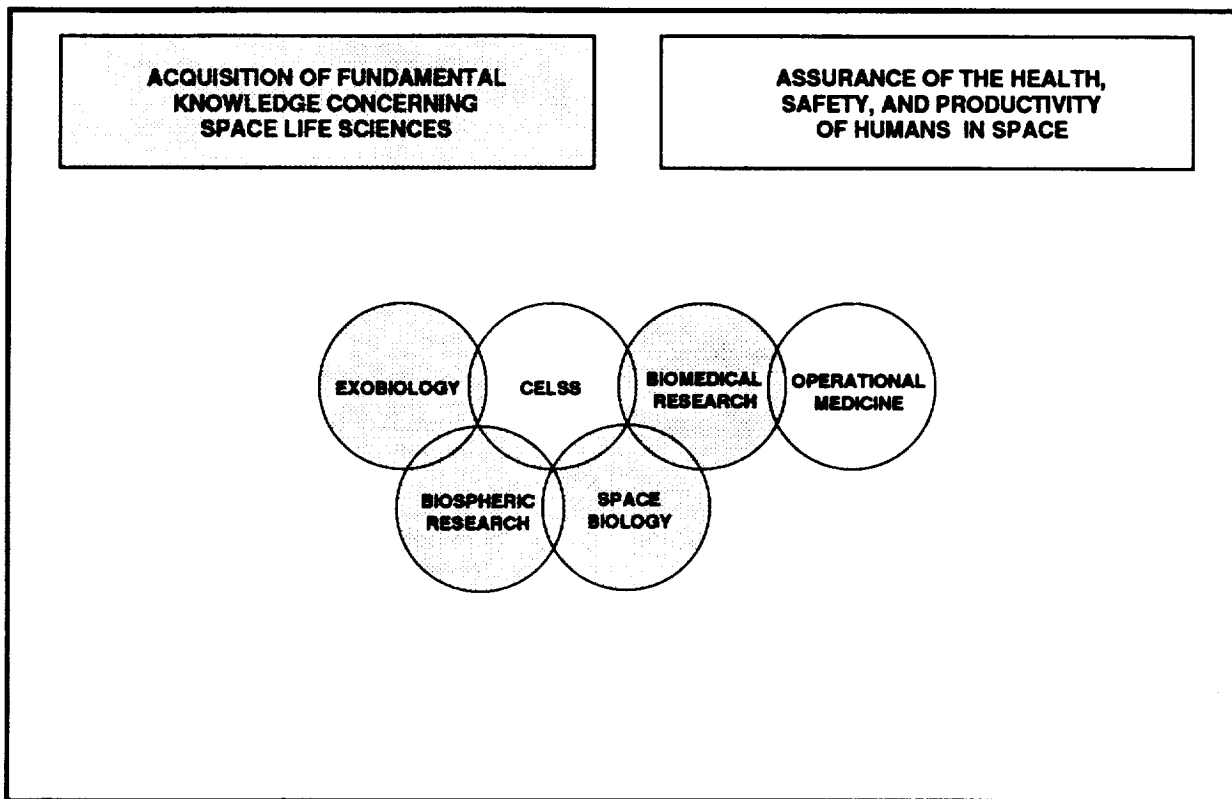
ACQUISITION OF FUNDAMENTAL KNOWLEDGE CONCERNING SPACE LIFE SCIENCES

ASSURANCE OF THE HEALTH, SAFETY, AND PRODUCTIVITY OF HUMANS IN SPACE

EXOBIOLOGY

CELSS

BIOMEDICAL RESEARCH

OPERATIONAL MEDICINE

BIOSPHERIC RESEARCH

SPACE BIOLOGY